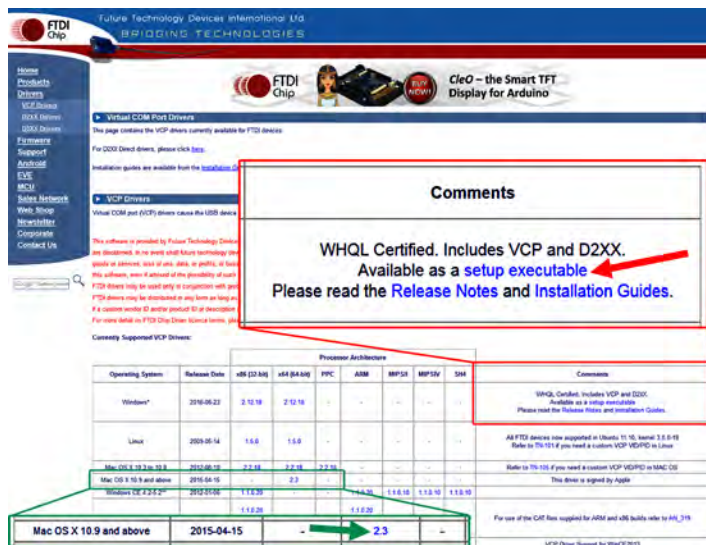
FTDI Chip

Future Technology Devices International Ltd.
BRIDGING TECHNOLOGIES

Home
Products
Drivers
VCP Drivers
D2XX Drivers
D3XX Drivers
Firmware
Support
Android
EVE
MCU
Sales Network
Web Shop
Newsletter
Corporate
Contact Us

CleO – the Smart TFT Display for Arduino

BUY NOW!

Virtual COM Port Drivers

This page contains the VCP drivers currently available for FTDI devices.

For D2XX Direct drivers, please click here.

Installation guides are available from the Installation G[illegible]

VCP Drivers

Virtual COM port (VCP) drivers cause the USB device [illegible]

This software is provided by Future Technology Devices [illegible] are disclaimed. In no event shall future technology dev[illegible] goods or services; loss of use, data, or profits; or busi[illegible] this software, even if advised of the possibility of such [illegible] FTDI drivers may be used only in conjunction with prod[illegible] FTDI drivers may be distributed in any form as long as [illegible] If a custom vendor ID and/or product ID or description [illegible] For more detail on FTDI Chip Driver license terms, plea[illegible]

Comments

WHQL Certified. Includes VCP and D2XX.
Available as a setup executable
Please read the Release Notes and Installation Guides.

Currently Supported VCP Drivers:

| Operating System | Release Date | x86 (32-bit) | x64 (64-bit) | PPC | ARM | MIPSII | MIPSIV | SH4 | Comments |
|---|---|---|---|---|---|---|---|---|---|
| Windows* | 2016-06-23 | 2.12.16 | 2.12.16 | - | - | - | - | - | WHQL Certified. Includes VCP and D2XX. Available as a setup executable Please read the Release Notes and Installation Guides. |
| Linux | 2009-05-14 | 1.5.0 | 1.5.0 | - | - | - | - | - | All FTDI devices now supported in Ubuntu 11.10, kernel 3.0.0-19 Refer to TN-101 if you need a custom VCP VID/PID in Linux |
| Mac OS X 10.3 to 10.8 | 2012-08-10 | 2.2.18 | 2.2.18 | 2.2.18 | - | - | - | - | Refer to TN-105 if you need a custom VCP VID/PID in MAC OS |
| Mac OS X 10.9 and above | 2015-04-15 | - | 2.3 | - | - | - | - | - | This driver is signed by Apple |
| Windows CE 4.2-5.2** | 2012-01-06 | 1.1.0.20 | - | - | 1.1.0.20 | 1.1.0.10 | 1.1.0.10 | 1.1.0.10 | |
| | | 1.1.0.20 | - | - | 1.1.0.20 | | | | For use of the CAT files supplied for ARM and x86 builds refer to AN_319 |

| Mac OS X 10.9 and above | 2015-04-15 | - | 2.3 | - |
|---|---|---|---|---|

VCP Driver Support for WinCE2013